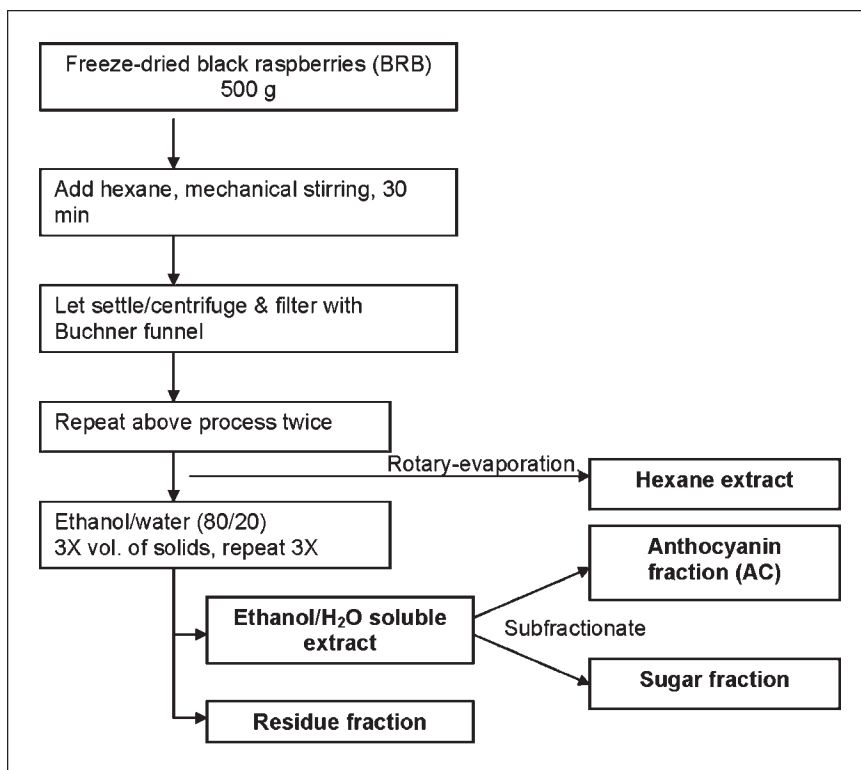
Freeze-dried black raspberries (BRB) 500 g

Add hexane, mechanical stirring, 30 min

Let settle/centrifuge & filter with Buchner funnel

Repeat above process twice

Rotary-evaporation

Hexane extract

Ethanol/water (80/20) 3X vol. of solids, repeat 3X

Anthocyanin fraction (AC)

Ethanol/$H_2O$ soluble extract

Subfractionate

Sugar fraction

Residue fraction